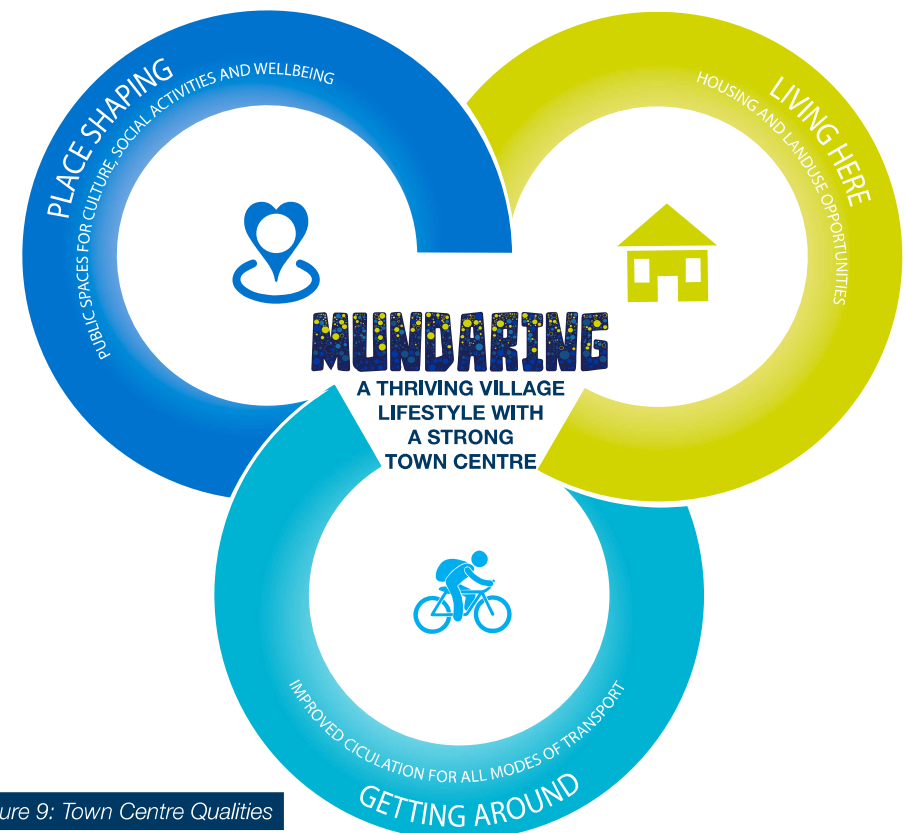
PLACE SHAPING
PUBLIC SPACES FOR CULTURE, SOCIAL ACTIVITIES AND WELLBEING

LIVING HERE
HOUSING AND LANDUSE OPPORTUNITIES

MUNDARING
A THRIVING VILLAGE LIFESTYLE WITH A STRONG TOWN CENTRE

IMPROVED CICULATION FOR ALL MODES OF TRANSPORT
GETTING AROUND

ure 9: Town Centre Qualities